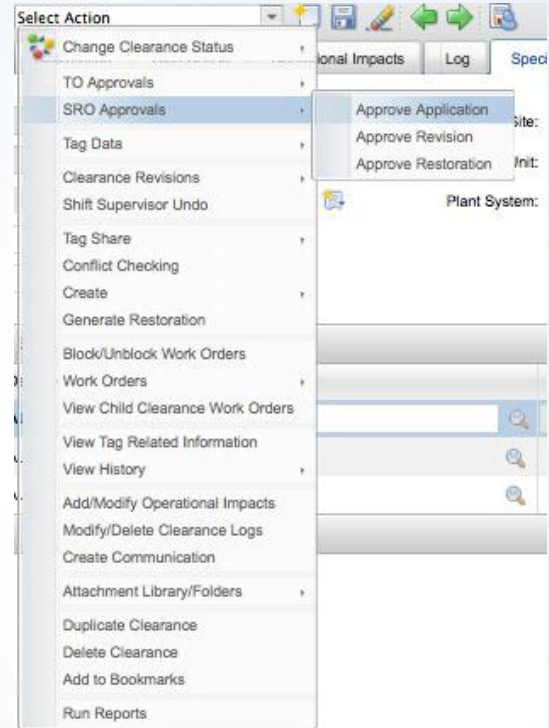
Select Action

ional Impacts
Log
Speci

Change Clearance Status
TO Approvals
SRO Approvals
Tag Data
Clearance Revisions
Shift Supervisor Undo
Tag Share
Conflict Checking
Create
Generate Restoration
Block/Unblock Work Orders
Work Orders
View Child Clearance Work Orders
View Tag Related Information
View History
Add/Modify Operational Impacts
Modify/Delete Clearance Logs
Create Communication
Attachment Library/Folders
Duplicate Clearance
Delete Clearance
Add to Bookmarks
Run Reports

Approve Application
Approve Revision
Approve Restoration

Site:
Unit:
Plant System: